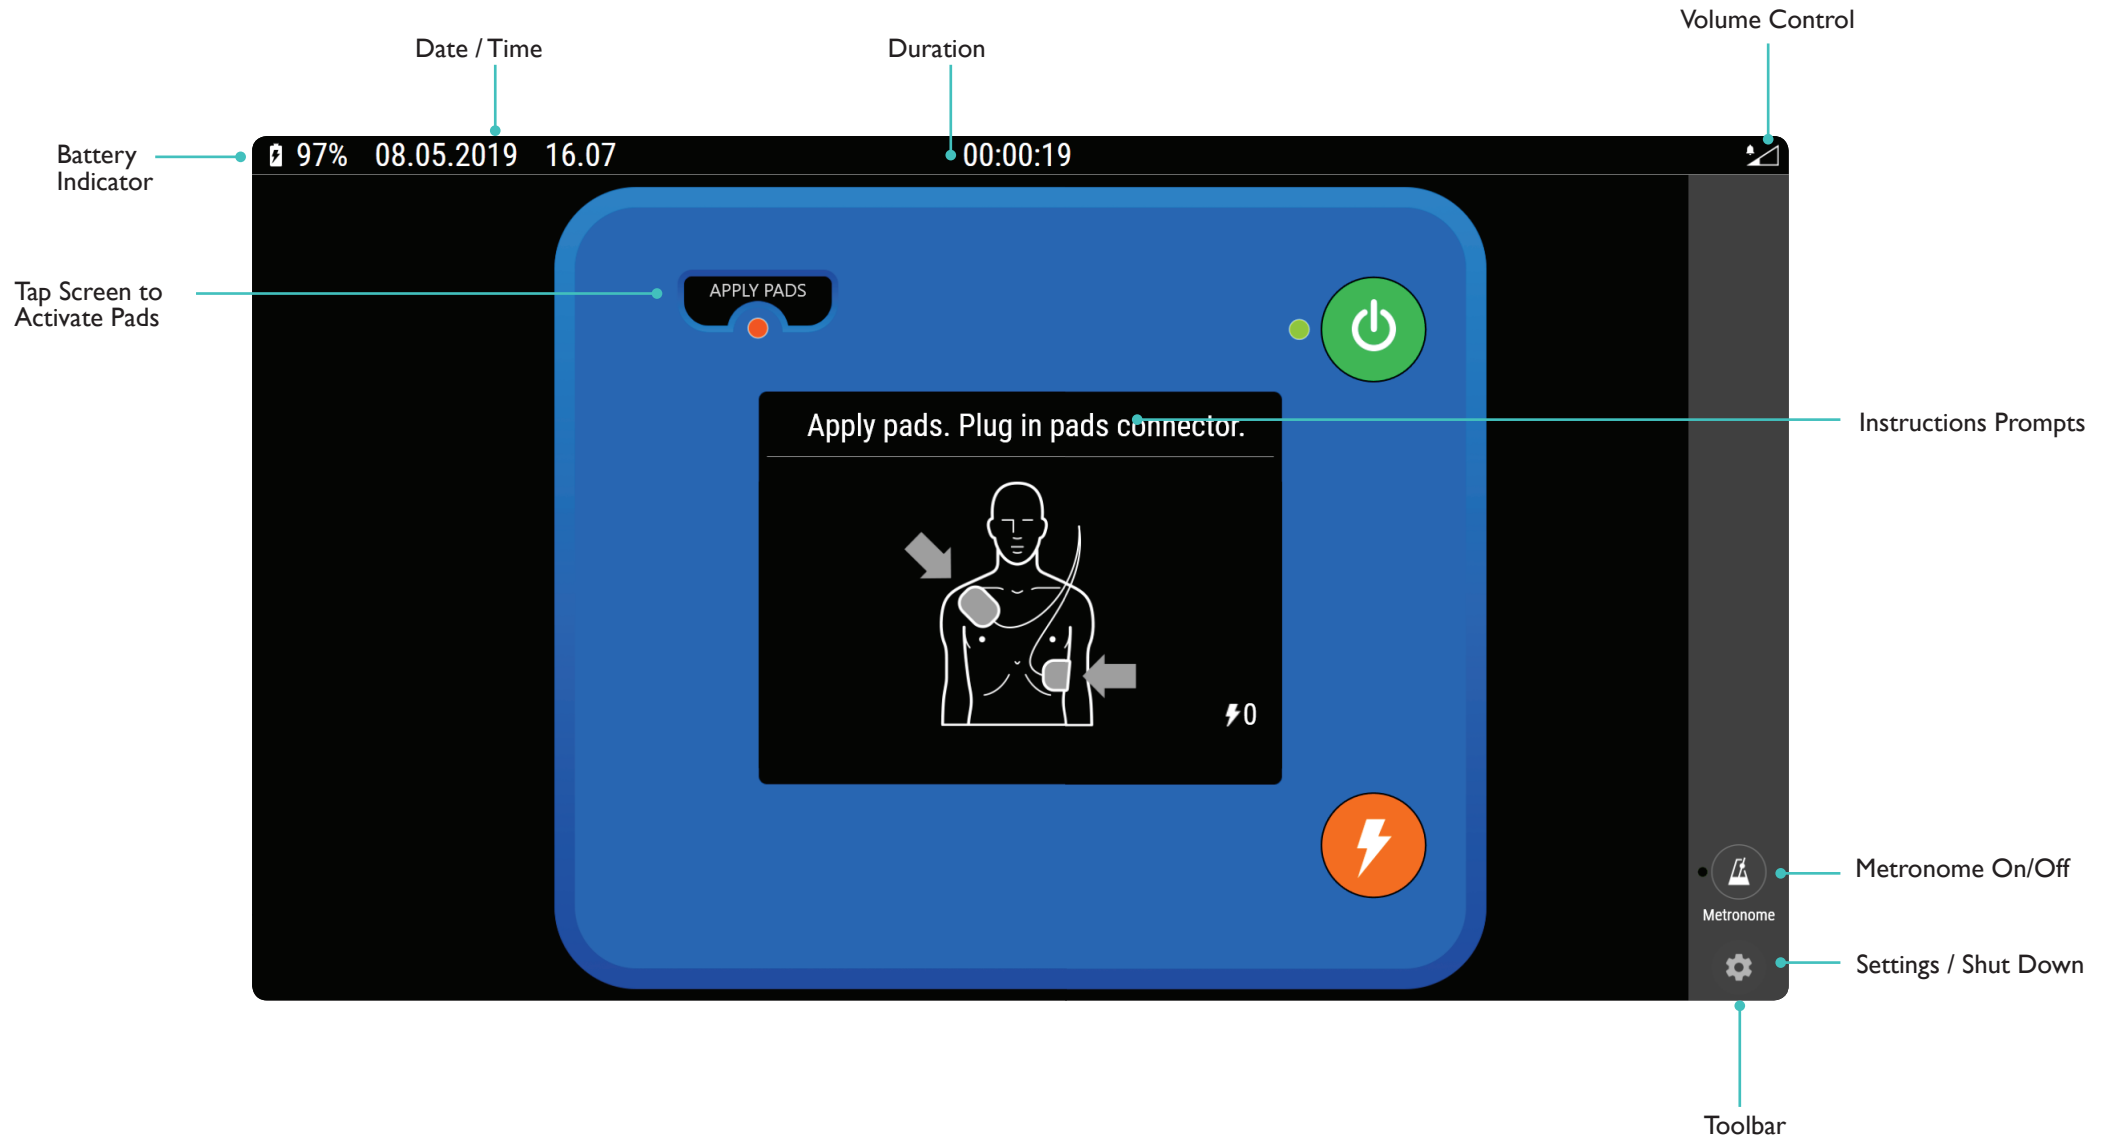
Volume Control

Date / Time

Duration

Battery Indicator

97% 08.05.2019 16.07

00:00:19

Tap Screen to Activate Pads

APPLY PADS

Apply pads. Plug in pads connector.

Instructions Prompts

0

Metronome On/Off

Metronome

Settings / Shut Down

Toolbar